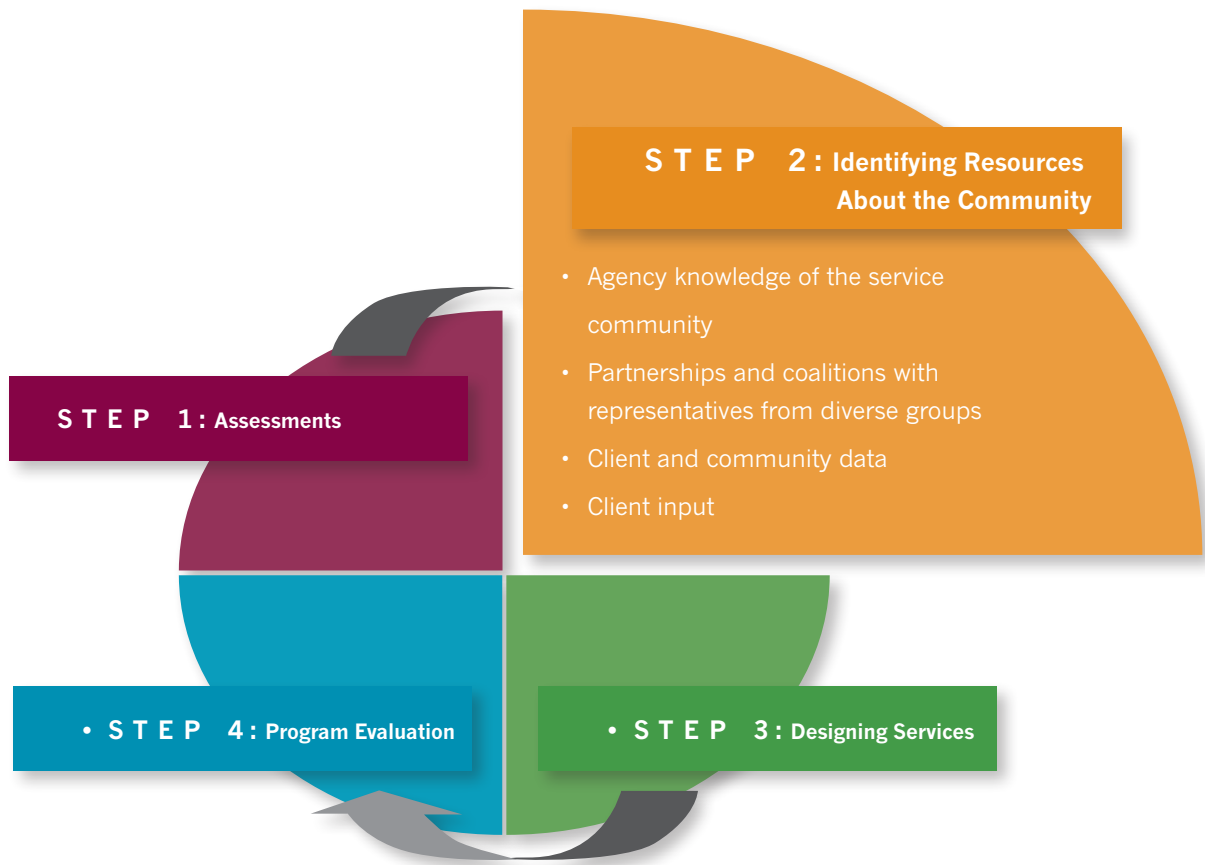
STEP 2: Identifying Resources About the Community

• Agency knowledge of the service community
• Partnerships and coalitions with representatives from diverse groups
• Client and community data
• Client input

STEP 1: Assessments

• STEP 4: Program Evaluation

• STEP 3: Designing Services